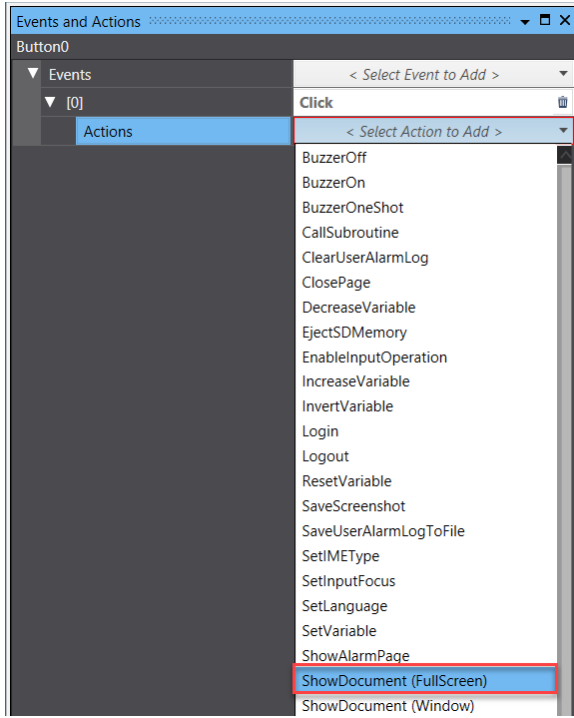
Events and Actions

Button0

Events

< Select Event to Add >

[0]

Click

Actions

< Select Action to Add >

BuzzerOff
BuzzerOn
BuzzerOneShot
CallSubroutine
ClearUserAlarmLog
ClosePage
DecreaseVariable
EjectSDMemory
EnableInputOperation
IncreaseVariable
InvertVariable
Login
Logout
ResetVariable
SaveScreenshot
SaveUserAlarmLogToFile
SetIMEType
SetInputFocus
SetLanguage
SetVariable
ShowAlarmPage
ShowDocument (FullScreen)
ShowDocument (Window)